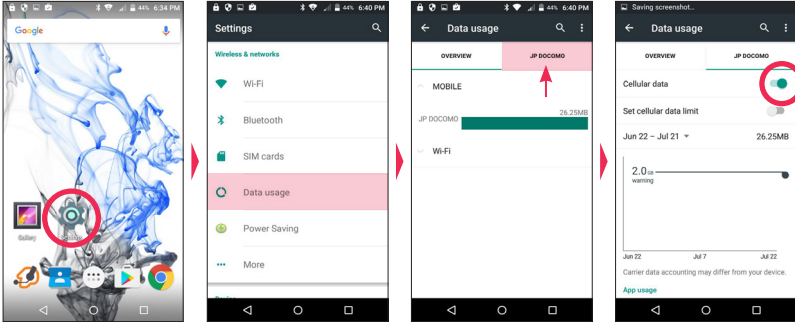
44% 6:34 PM

Google

Gallery

44% 6:40 PM

Settings

Wireless & networks

Wi-Fi

Bluetooth

SIM cards

Data usage

Power Saving

More

44% 6:40 PM

Data usage

OVERVIEW

JP DOCOMO

MOBILE

JP DOCOMO

26.25MB

Wi-Fi

Saving screenshot...

Data usage

OVERVIEW

JP DOCOMO

Cellular data

Set cellular data limit

Jun 22 – Jul 21

26.25MB

2.0 GB
warning

Jun 22

Jul 7

Jul 22

Carrier data accounting may differ from your device.

App usage